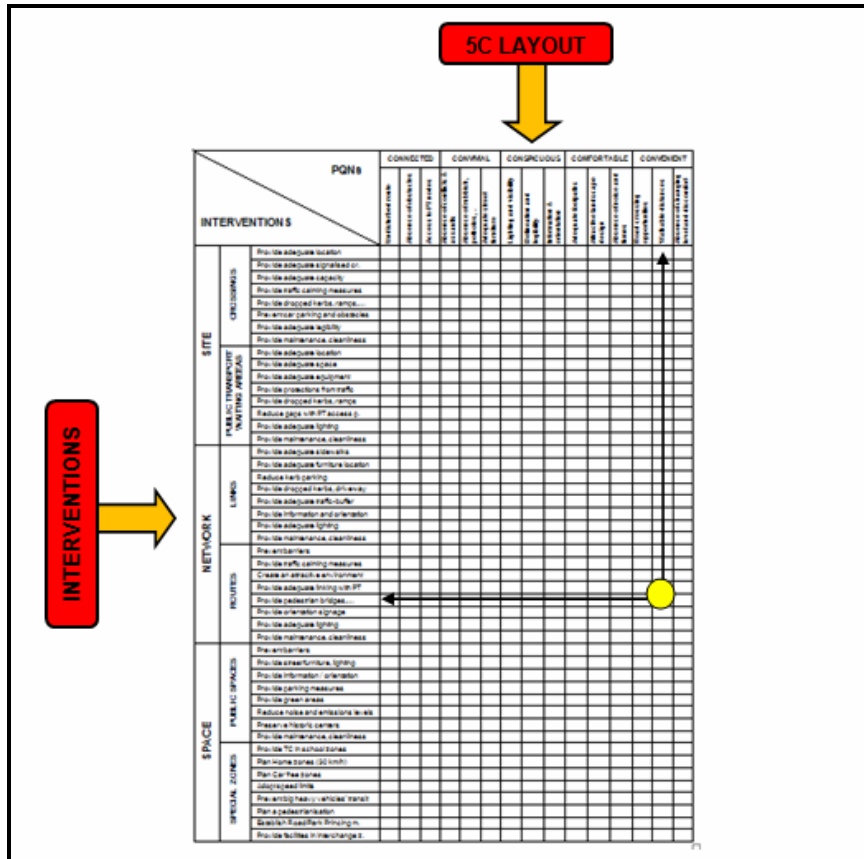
5C LAYOUT

INTERVENTIONS

PQNs

INTERVENTIONS

| | | | CONNECTED | | | CONVIVIAL | | | CONSPICUOUS | | | COMFORTABLE | | | CONVENIENT | | |
|---|---|---|---|---|---|---|---|---|---|---|---|---|---|---|---|---|---|
| | | | Unobstructed route | Absence of obstacles | Access to PT routes | Absence of conflicts & assaults | Absence of crime, pollution, ... | Adequate street furniture | Lighting and visibility | Orientation and legibility | Information & orientation | Adequate footpaths | Attractive landscape design | Protection from weather | Road crossing opportunities | Walkable distances | Absence of damaging vehicles / diversion |
| SITE | CROSSINGS | Provide adequate location | | | | | | | | | | | | | | | |
| | | Provide adequate signalised cr. | | | | | | | | | | | | | | | |
| | | Provide adequate capacity | | | | | | | | | | | | | | | |
| | | Provide traffic calming measures | | | | | | | | | | | | | | | |
| | | Provide dropped kerbs, ramps,... | | | | | | | | | | | | | | | |
| | | Prevent car parking and obstacles | | | | | | | | | | | | | | | |
| | | Provide adequate legibility | | | | | | | | | | | | | | | |
| | | Provide maintenance, cleanliness | | | | | | | | | | | | | | | |
| | PUBLIC TRANSPORT WAITING AREAS | Provide adequate location | | | | | | | | | | | | | | | |
| | | Provide adequate space | | | | | | | | | | | | | | | |
| | | Provide adequate equipment | | | | | | | | | | | | | | | |
| | | Provide protections from traffic | | | | | | | | | | | | | | | |
| | | Provide dropped kerbs, ramps | | | | | | | | | | | | | | | |
| | | Reduce gaps with PT access p. | | | | | | | | | | | | | | | |
| | | Provide adequate lighting | | | | | | | | | | | | | | | |
| | | Provide maintenance, cleanliness | | | | | | | | | | | | | | | |
| NETWORK | LINKS | Provide adequate sidewalks | | | | | | | | | | | | | | | |
| | | Provide adequate furniture location | | | | | | | | | | | | | | | |
| | | Reduce kerb parking | | | | | | | | | | | | | | | |
| | | Provide dropped kerbs, driveway | | | | | | | | | | | | | | | |
| | | Provide adequate traffic-buffer | | | | | | | | | | | | | | | |
| | | Provide information and orientation | | | | | | | | | | | | | | | |
| | | Provide adequate lighting | | | | | | | | | | | | | | | |
| | | Provide maintenance, cleanliness | | | | | | | | | | | | | | | |
| | ROUTES | Prevent barriers | | | | | | | | | | | | | | | |
| | | Provide traffic calming measures | | | | | | | | | | | | | | | |
| | | Create an attractive environment | | | | | | | | | | | | | | | |
| | | Provide adequate linking with PT | | | | | | | | | | | | | | | |
| | | Provide pedestrian bridges,... | | | | | | | | | | | | | | | |
| | | Provide orientation signage | | | | | | | | | | | | | | | |
| | | Provide adequate lighting | | | | | | | | | | | | | | | |
| | | Provide maintenance, cleanliness | | | | | | | | | | | | | | | |
| SPACE | PUBLIC SPACES | Prevent barriers | | | | | | | | | | | | | | | |
| | | Provide street furniture, lighting | | | | | | | | | | | | | | | |
| | | Provide information / orientation | | | | | | | | | | | | | | | |
| | | Provide parking measures | | | | | | | | | | | | | | | |
| | | Provide green areas | | | | | | | | | | | | | | | |
| | | Reduce noise and emissions levels | | | | | | | | | | | | | | | |
| | | Preserve historic centers | | | | | | | | | | | | | | | |
| | | Provide maintenance, cleanliness | | | | | | | | | | | | | | | |
| | SPECIAL ZONES | Provide TC in school zones | | | | | | | | | | | | | | | |
| | | Plan Home zones (20 km/h) | | | | | | | | | | | | | | | |
| | | Plan Car free zones | | | | | | | | | | | | | | | |
| | | Adopt speed limits | | | | | | | | | | | | | | | |
| | | Prevent big heavy vehicles' transit | | | | | | | | | | | | | | | |
| | | Plan a pedestrianisation | | | | | | | | | | | | | | | |
| | | Establish Road/Park Pricing m. | | | | | | | | | | | | | | | |
| | | Provide facilities in interchange s. | | | | | | | | | | | | | | | |